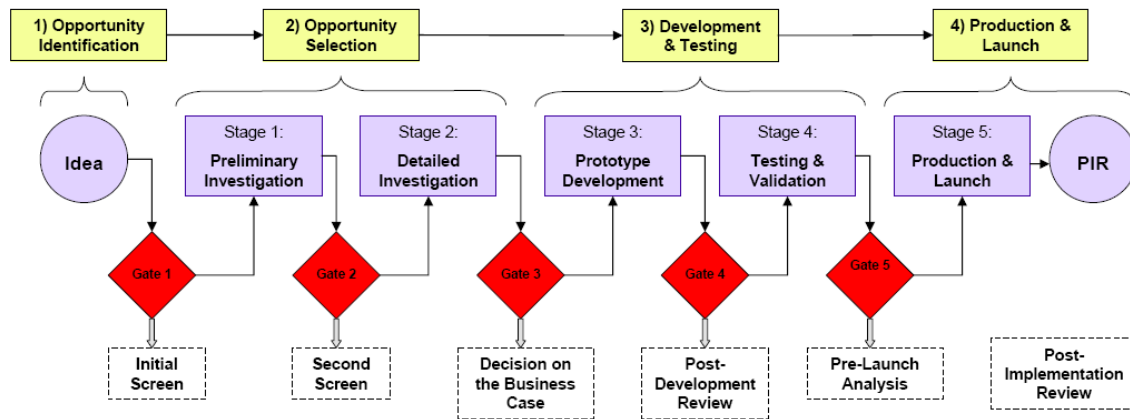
1) Opportunity Identification

2) Opportunity Selection

3) Development & Testing

4) Production & Launch

Idea

Stage 1: Preliminary Investigation

Stage 2: Detailed Investigation

Stage 3: Prototype Development

Stage 4: Testing & Validation

Stage 5: Production & Launch

PIR

Gate 1

Gate 2

Gate 3

Gate 4

Gate 5

Initial Screen

Second Screen

Decision on the Business Case

Post-Development Review

Pre-Launch Analysis

Post-Implementation Review